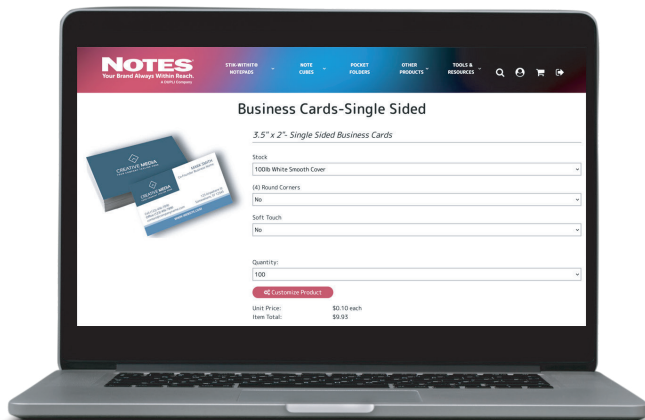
NOTES
Your Brand Always Within Reach.
A SNPJ Company

STIK-WITHIT® NOTEPADS
NOTE CUBES
POCKET FOLDERS
OTHER PRODUCTS
TOOLS & RESOURCES

Business Cards-Single Sided

3.5" x 2"- Single Sided Business Cards

Stock
100lb White Smooth Cover

(4) Round Corners
No

Soft Touch
No

Quantity:
100

Customize Product

Unit Price: $0.10 each
Item Total: $9.93

CREATIVE MEDIA
CREATIVE MEDIA
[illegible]